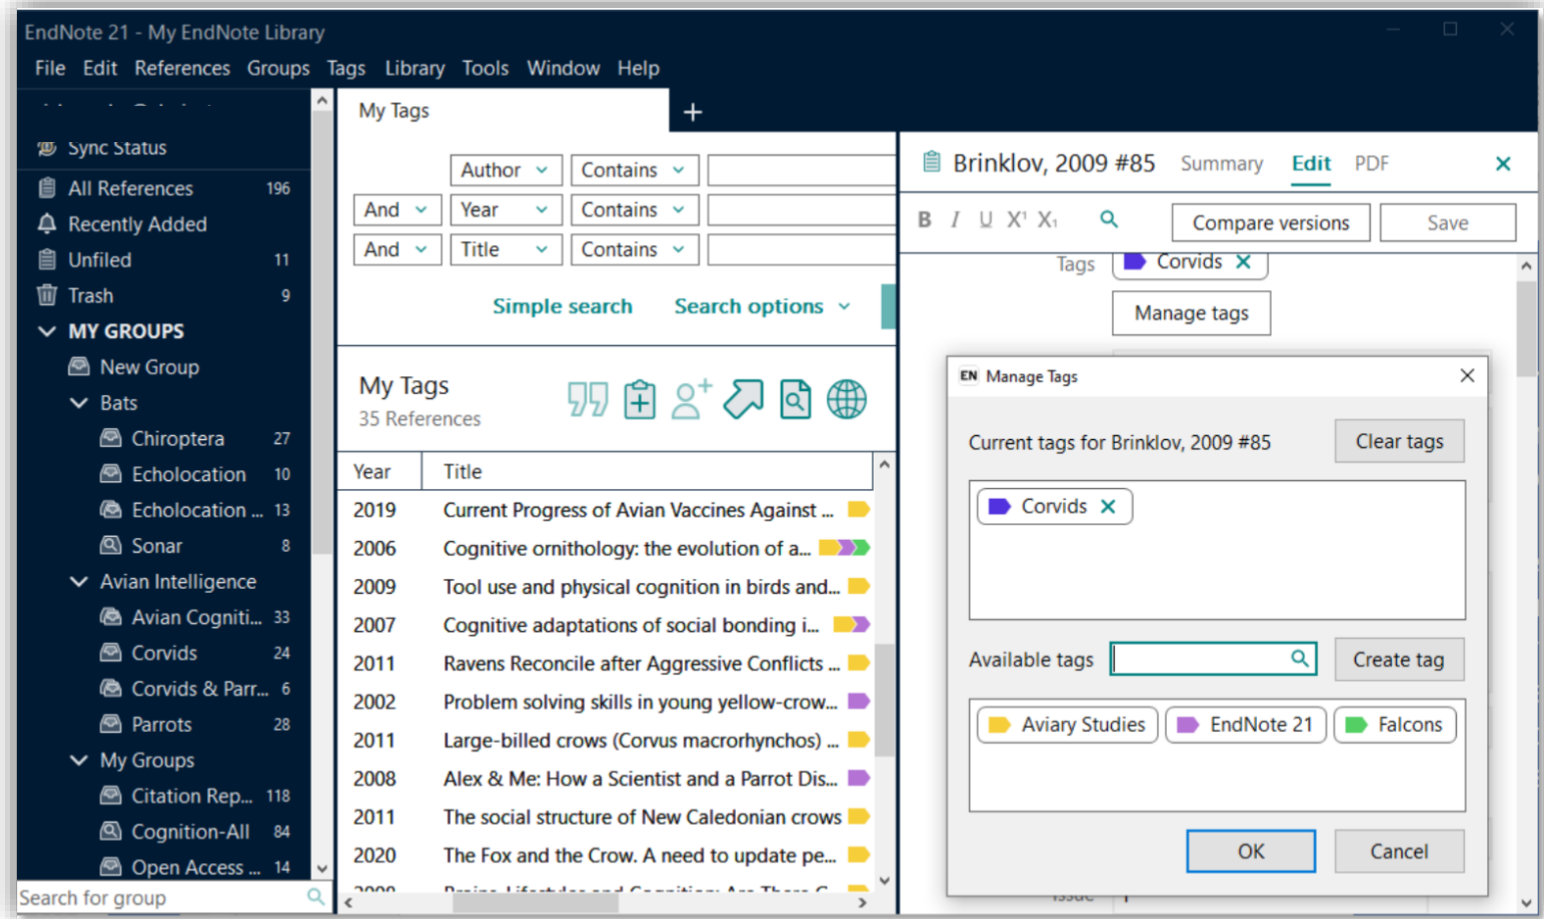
EndNote 21 - My EndNote Library

File Edit References Groups Tags Library Tools Window Help

Sync Status
All References 196
Recently Added
Unfiled 11
Trash 9
MY GROUPS
New Group
Bats
Chiroptera 27
Echolocation 10
Echolocation ... 13
Sonar 8
Avian Intelligence
Avian Cogniti... 33
Corvids 24
Corvids & Parr... 6
Parrots 28
My Groups
Citation Rep... 118
Cognition-All 84
Open Access ... 14
Search for group

My Tags +

Author Contains
And Year Contains
And Title Contains

Simple search Search options

My Tags
35 References

| Year | Title |
|---|---|
| 2019 | Current Progress of Avian Vaccines Against ... |
| 2006 | Cognitive ornithology: the evolution of a... |
| 2009 | Tool use and physical cognition in birds and... |
| 2007 | Cognitive adaptations of social bonding i... |
| 2011 | Ravens Reconcile after Aggressive Conflicts ... |
| 2002 | Problem solving skills in young yellow-crow... |
| 2011 | Large-billed crows (Corvus macrorhynchos) ... |
| 2008 | Alex & Me: How a Scientist and a Parrot Dis... |
| 2011 | The social structure of New Caledonian crows |
| 2020 | The Fox and the Crow. A need to update pe... |

Brinklov, 2009 #85 Summary Edit PDF

B I U X¹ X₁ Compare versions Save

Tags Corvids
Manage tags

Manage Tags
Current tags for Brinklov, 2009 #85 Clear tags
Corvids
Available tags Create tag
Aviary Studies EndNote 21 Falcons
OK Cancel